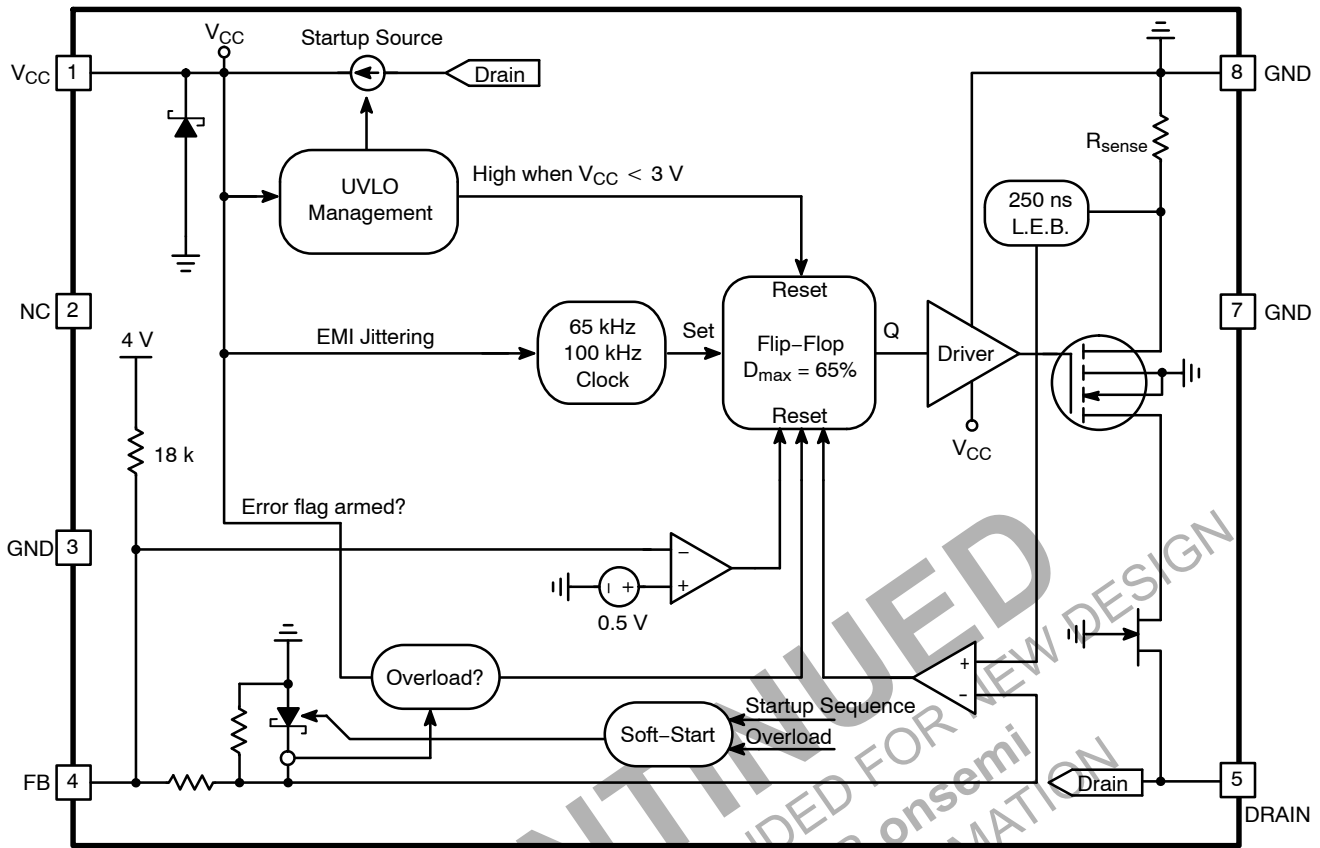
$V_{CC}$ 1
NC 2
GND 3
FB 4
8 GND
7 GND
5
DRAIN

$V_{CC}$
Startup Source
Drain
UVLO Management
High when $V_{CC}$ < 3 V
$R_{sense}$
250 ns L.E.B.
4 V
EMI Jittering
65 kHz 100 kHz Clock
Set
Reset
Flip−Flop
$D_{max}$ = 65%
Reset
Q
Driver
$V_{CC}$
18 k
Error flag armed?
−
+
0.5 V
Overload?
+
-
Startup Sequence
Soft−Start
Overload
Drain

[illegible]NTINUED
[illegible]DED FOR NEW DESIGN
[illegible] onsemi
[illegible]MATION